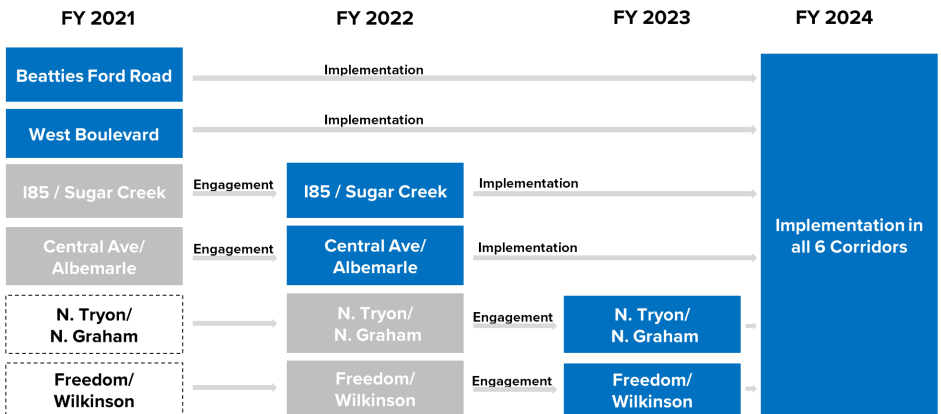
FY 2021

FY 2022

FY 2023

FY 2024

Beatties Ford Road

Implementation

West Boulevard

Implementation

I85 / Sugar Creek

Engagement

I85 / Sugar Creek

Implementation

Central Ave/ Albemarle

Engagement

Central Ave/ Albemarle

Implementation

Implementation in all 6 Corridors

N. Tryon/ N. Graham

N. Tryon/ N. Graham

Engagement

N. Tryon/ N. Graham

Freedom/ Wilkinson

Freedom/ Wilkinson

Engagement

Freedom/ Wilkinson